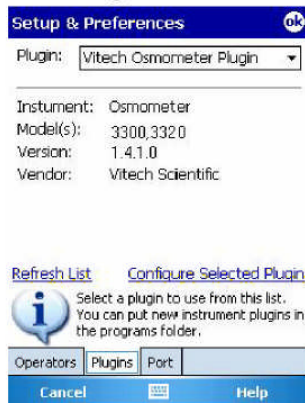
Setup & Preferences ok

Plugin: Vitech Osmometer Plugin

Instument: Osmometer
Model(s): 3300,3320
Version: 1.4.1.0
Vendor: Vitech Scientific

Refresh List Configure Selected Plugin

Select a plugin to use from this list. You can put new instrument plugins in the programs folder.

Operators Plugins Port

Cancel Help